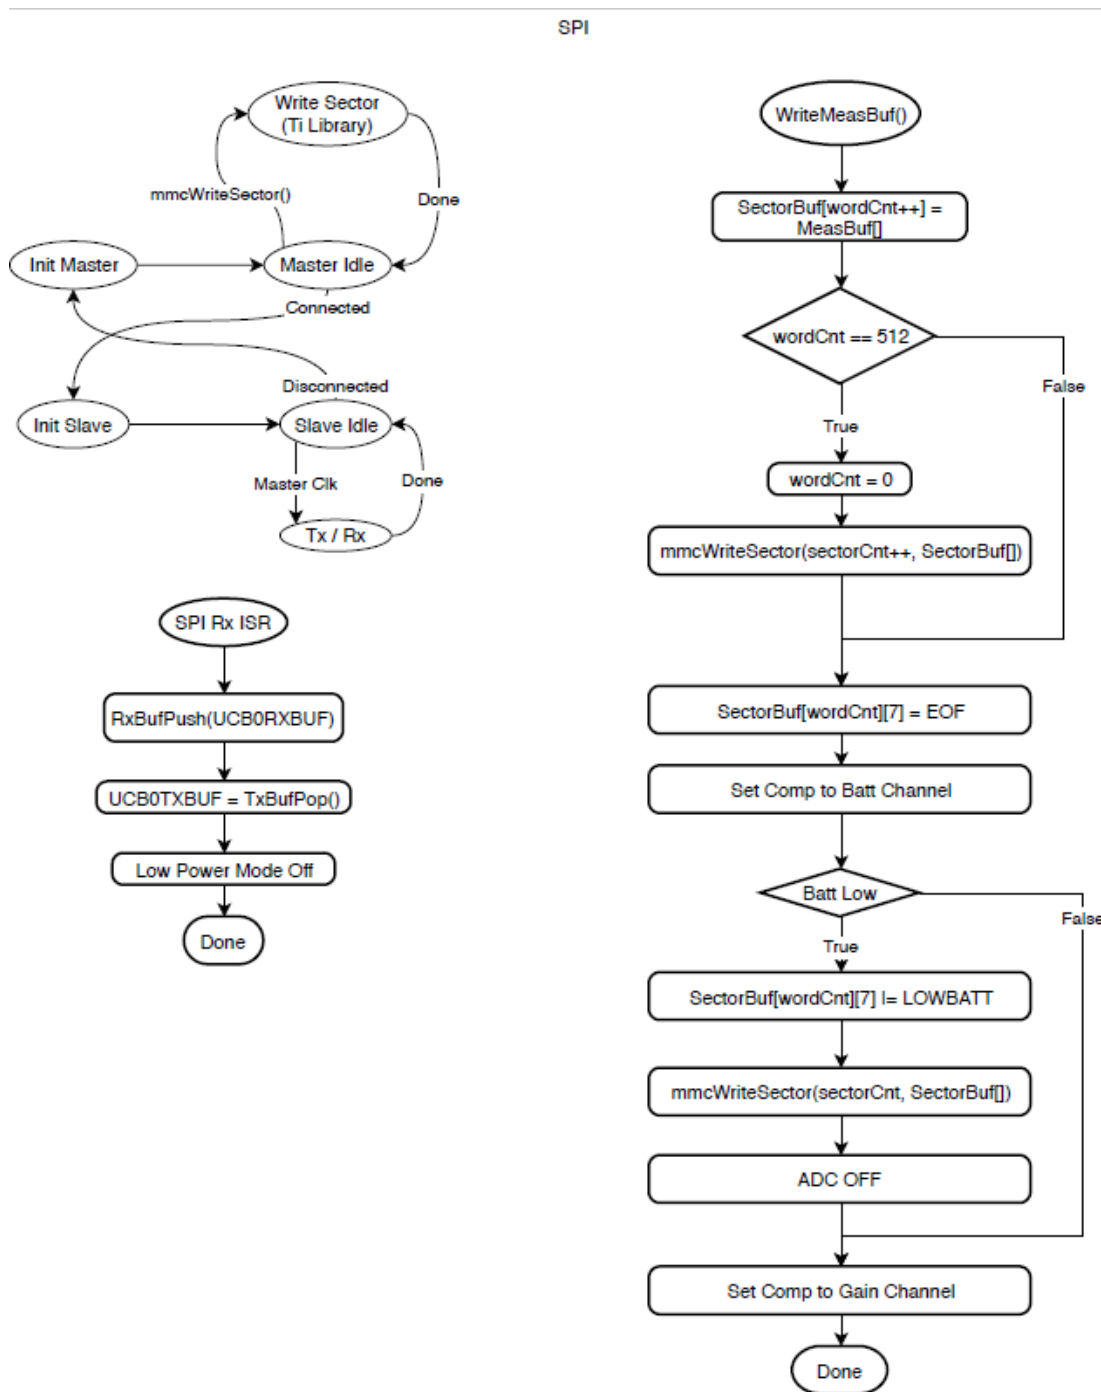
SPI

Write Sector (Ti Library)

mmcWriteSector()

Done

Init Master

Master Idle

Connected

Disconnected

Init Slave

Slave Idle

Master Clk

Done

Tx / Rx

SPI Rx ISR

RxBufPush(UCB0RXBUF)

UCB0TXBUF = TxBufPop()

Low Power Mode Off

Done

WriteMeasBuf()

SectorBuf[wordCnt++] = MeasBuf[]

wordCnt == 512

False

True

wordCnt = 0

mmcWriteSector(sectorCnt++, SectorBuf[])

SectorBuf[wordCnt][7] = EOF

Set Comp to Batt Channel

Batt Low

False

True

SectorBuf[wordCnt][7] |= LOWBATT

mmcWriteSector(sectorCnt, SectorBuf[])

ADC OFF

Set Comp to Gain Channel

Done